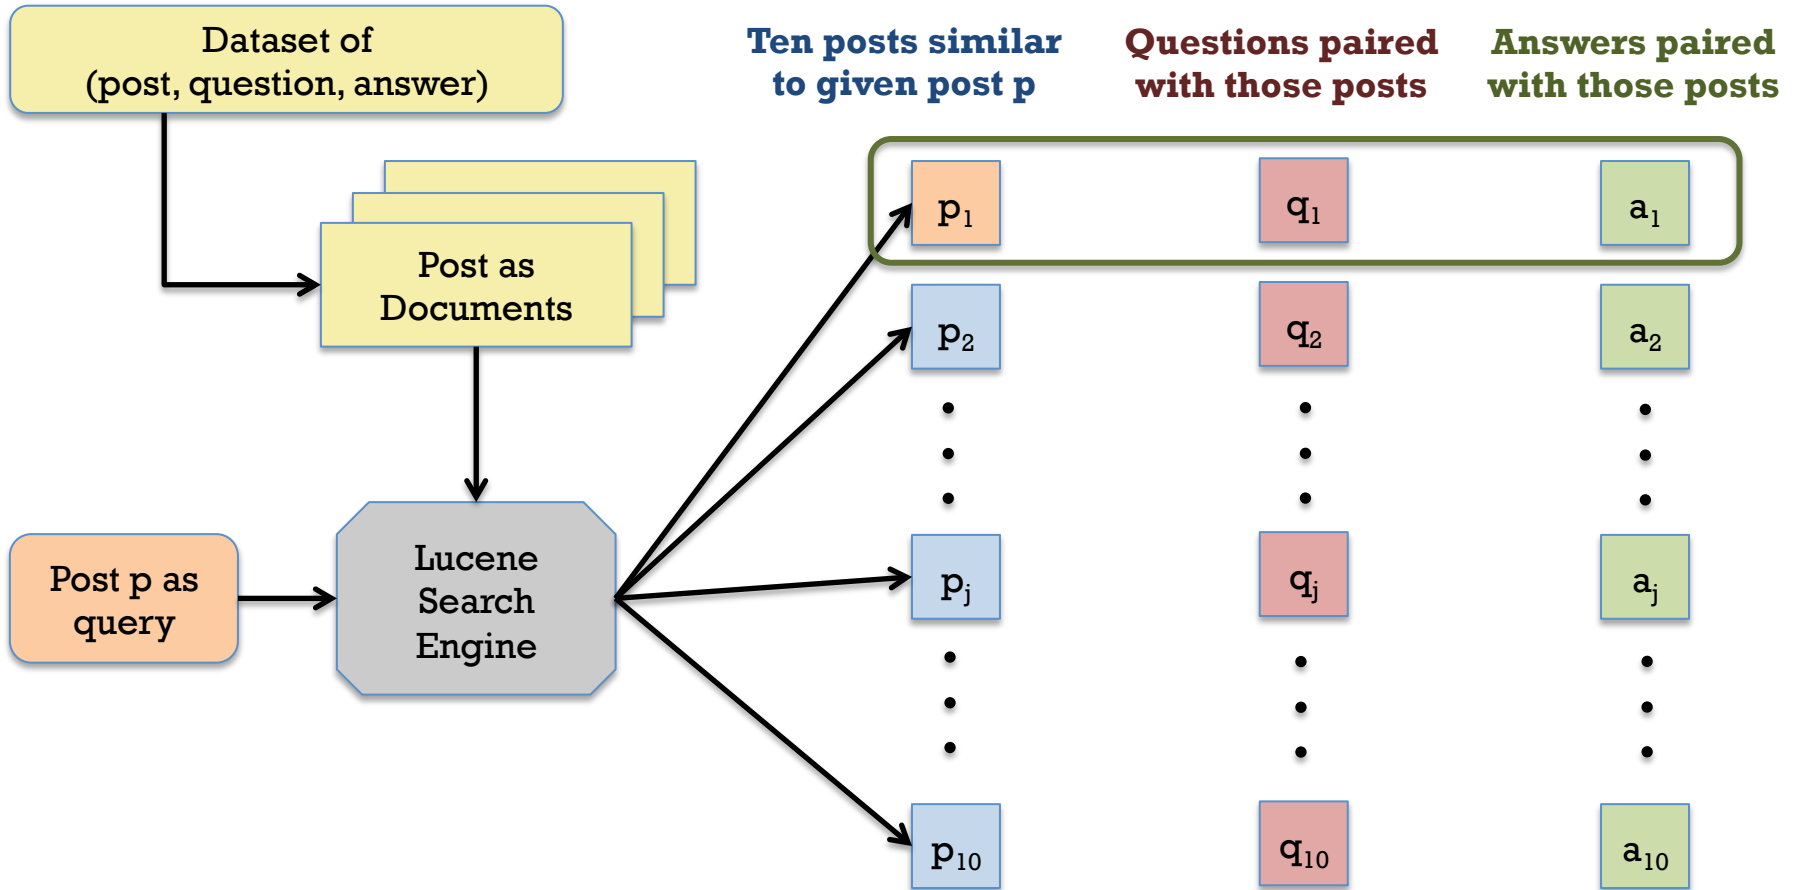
Dataset of (post, question, answer)

Post as Documents

Post p as query

Lucene Search Engine

Ten posts similar to given post p

Questions paired with those posts

Answers paired with those posts

$p_1$ $q_1$ $a_1$

$p_2$ $q_2$ $a_2$

$p_j$ $q_j$ $a_j$

$p_{10}$ $q_{10}$ $a_{10}$